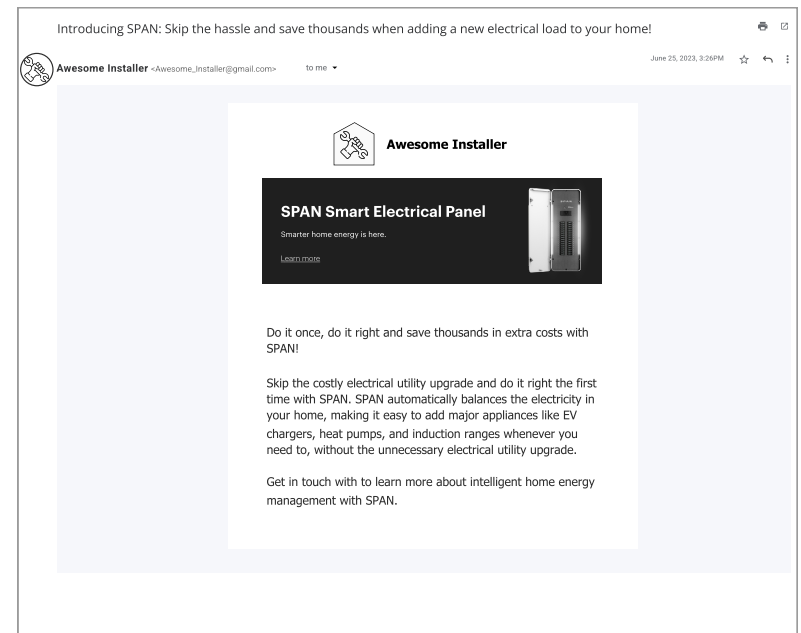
Introducing SPAN: Skip the hassle and save thousands when adding a new electrical load to your home!

Awesome Installer <Awesome_Installer@gmail.com> to me

June 25, 2023, 3:26PM

Awesome Installer

SPAN Smart Electrical Panel

Smarter home energy is here.

Learn more

Do it once, do it right and save thousands in extra costs with SPAN!

Skip the costly electrical utility upgrade and do it right the first time with SPAN. SPAN automatically balances the electricity in your home, making it easy to add major appliances like EV chargers, heat pumps, and induction ranges whenever you need to, without the unnecessary electrical utility upgrade.

Get in touch with to learn more about intelligent home energy management with SPAN.